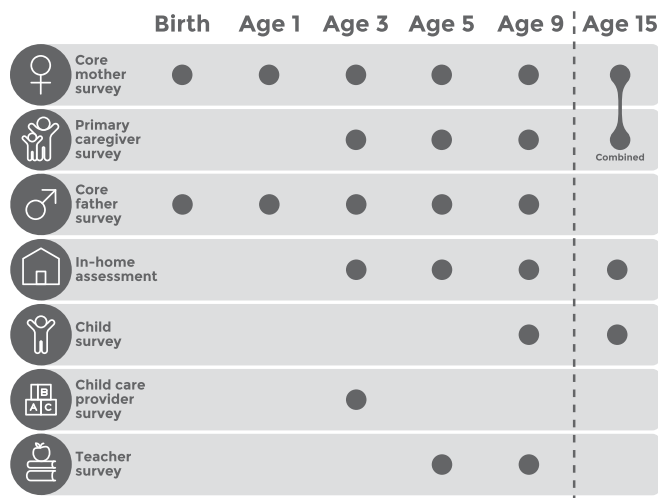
| | Birth | Age 1 | Age 3 | Age 5 | Age 9 | Age 15 |
|---|---|---|---|---|---|---|
| Core mother survey | ● | ● | ● | ● | ● | ● |
| Primary caregiver survey | | | ● | ● | ● | ● Combined |
| Core father survey | ● | ● | ● | ● | ● | |
| In-home assessment | | | ● | ● | ● | ● |
| Child survey | | | | | ● | ● |
| Child care provider survey | | | ● | | | |
| Teacher survey | | | | ● | ● | |

B
A C